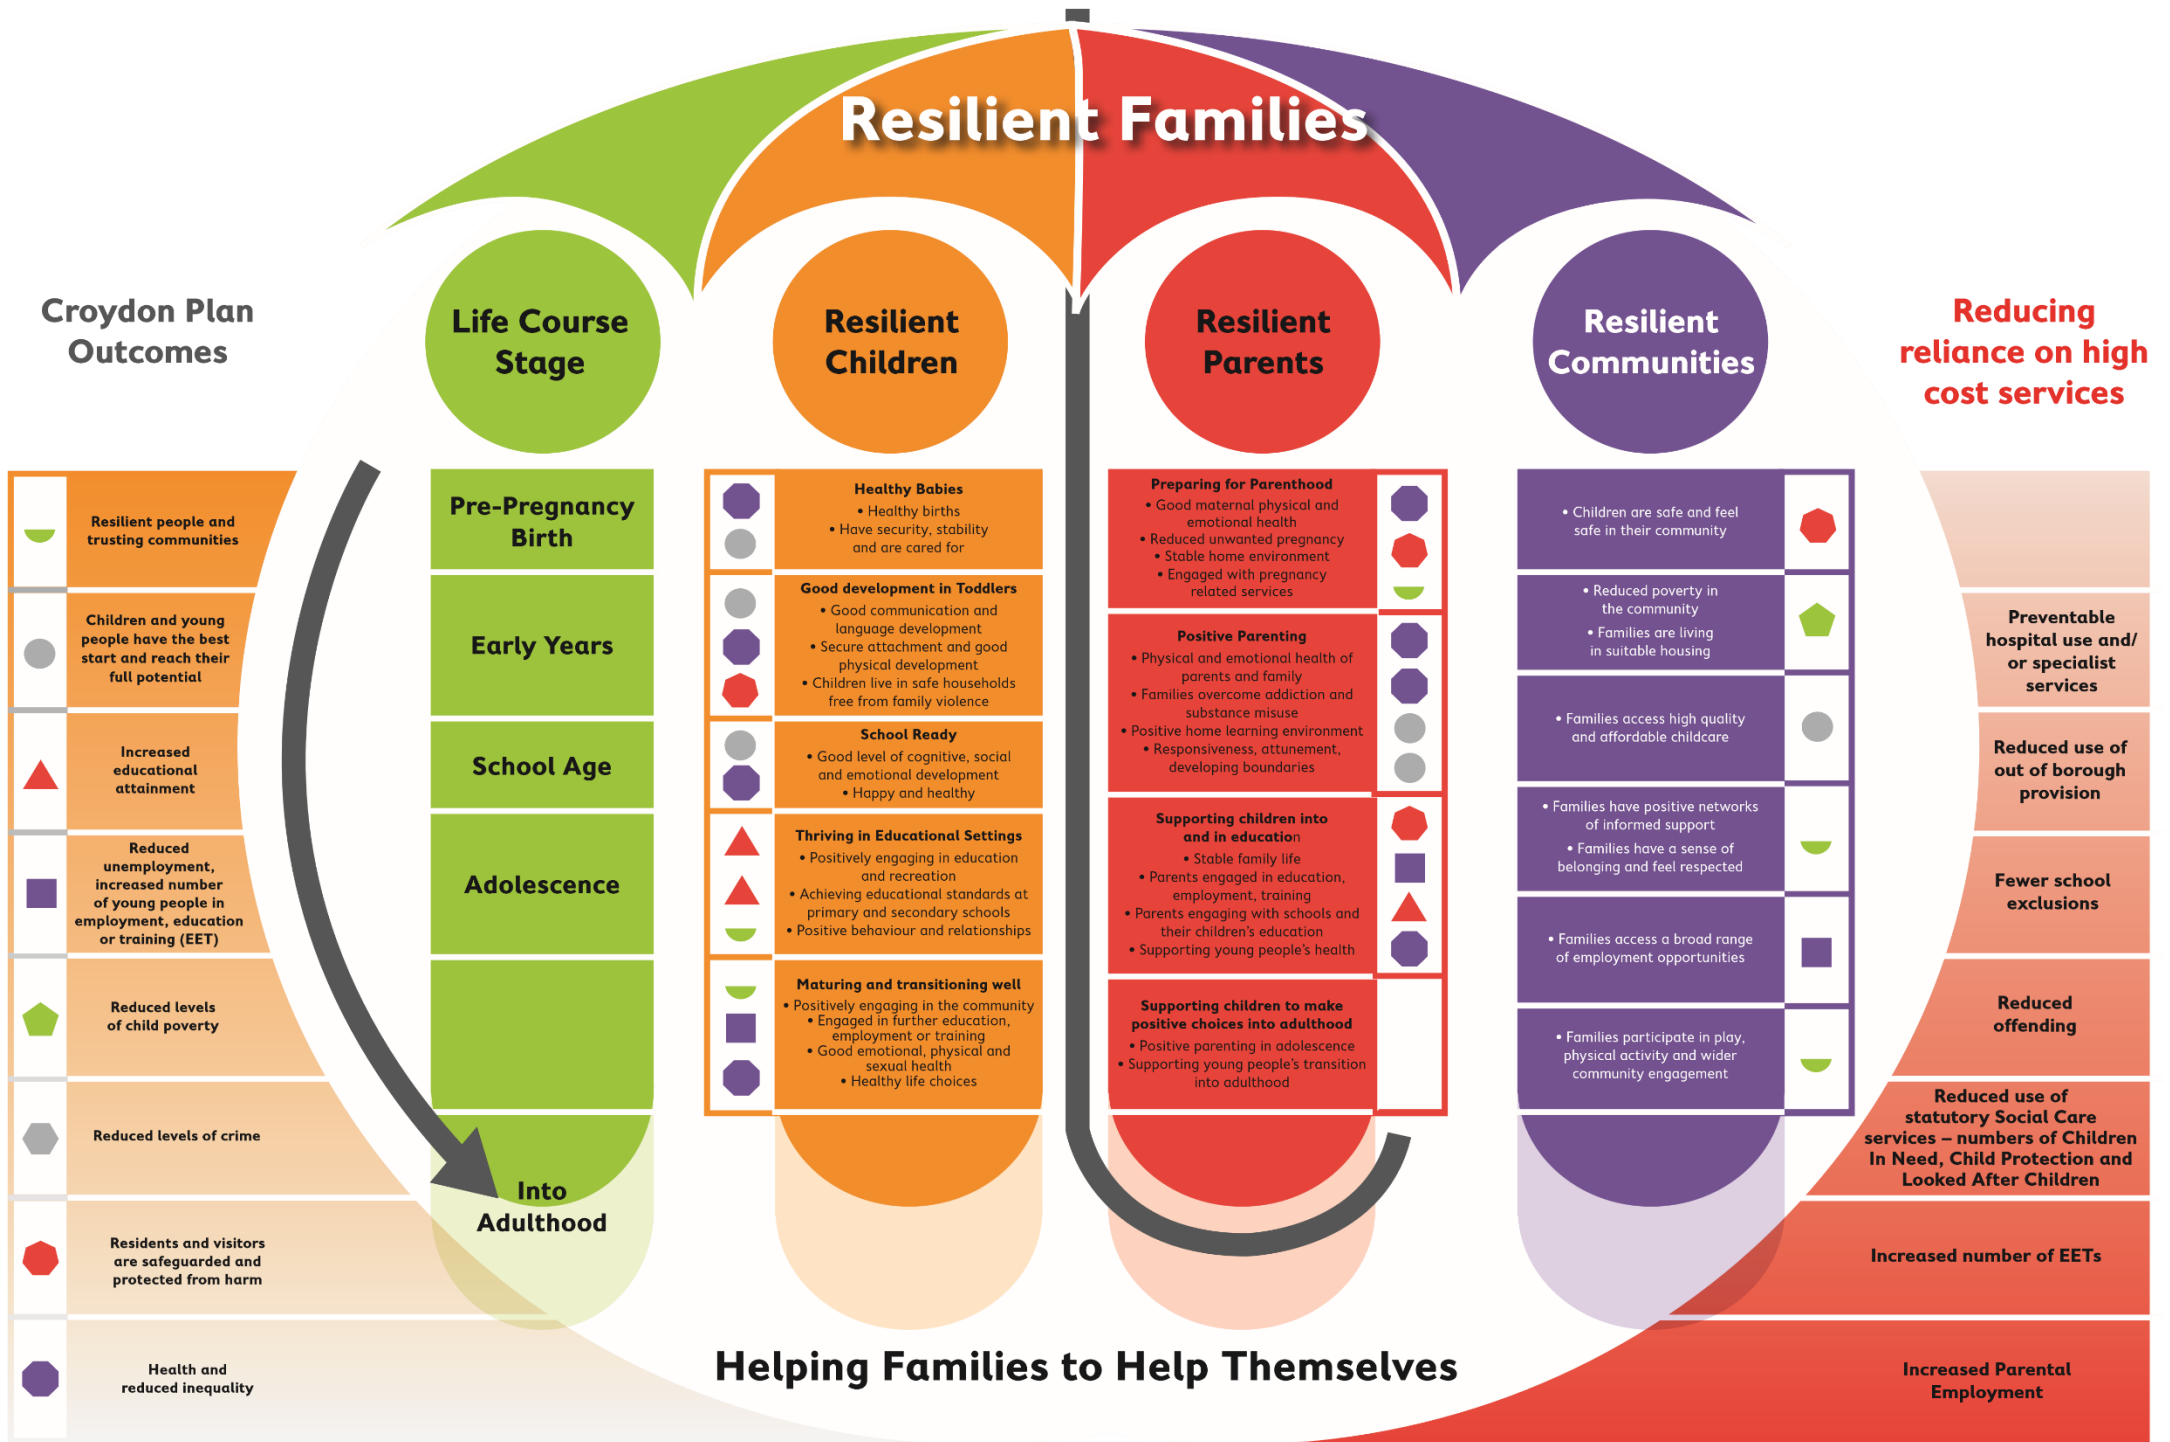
Resilient Families

Croydon Plan Outcomes

Life Course Stage

Resilient Children

Resilient Parents

Resilient Communities

Reducing reliance on high cost services

Resilient people and trusting communities

Children and young people have the best start and reach their full potential

Increased educational attainment

Reduced unemployment, increased number of young people in employment, education or training (EET)

Reduced levels of child poverty

Reduced levels of crime

Residents and visitors are safeguarded and protected from harm

Health and reduced inequality

Pre-Pregnancy Birth

Early Years

School Age

Adolescence

Into Adulthood

Healthy Babies
• Healthy births
• Have security, stability and are cared for

Good development in Toddlers
• Good communication and language development
• Secure attachment and good physical development
• Children live in safe households free from family violence

School Ready
• Good level of cognitive, social and emotional development
• Happy and healthy

Thriving in Educational Settings
• Positively engaging in education and recreation
• Achieving educational standards at primary and secondary schools
• Positive behaviour and relationships

Maturing and transitioning well
• Positively engaging in the community
• Engaged in further education, employment or training
• Good emotional, physical and sexual health
• Healthy life choices

Preparing for Parenthood
• Good maternal physical and emotional health
• Reduced unwanted pregnancy
• Stable home environment
• Engaged with pregnancy related services

Positive Parenting
• Physical and emotional health of parents and family
• Families overcome addiction and substance misuse
• Positive home learning environment
• Responsiveness, attunement, developing boundaries

Supporting children into and in education
• Stable family life
• Parents engaged in education, employment, training
• Parents engaging with schools and their children's education
• Supporting young people's health

Supporting children to make positive choices into adulthood
• Positive parenting in adolescence
• Supporting young people's transition into adulthood

• Children are safe and feel safe in their community

• Reduced poverty in the community
• Families are living in suitable housing

• Families access high quality and affordable childcare

• Families have positive networks of informed support
• Families have a sense of belonging and feel respected

• Families access a broad range of employment opportunities

• Families participate in play, physical activity and wider community engagement

Preventable hospital use and/ or specialist services

Reduced use of out of borough provision

Fewer school exclusions

Reduced offending

Reduced use of statutory Social Care services – numbers of Children In Need, Child Protection and Looked After Children

Increased number of EETs

Increased Parental Employment

Helping Families to Help Themselves